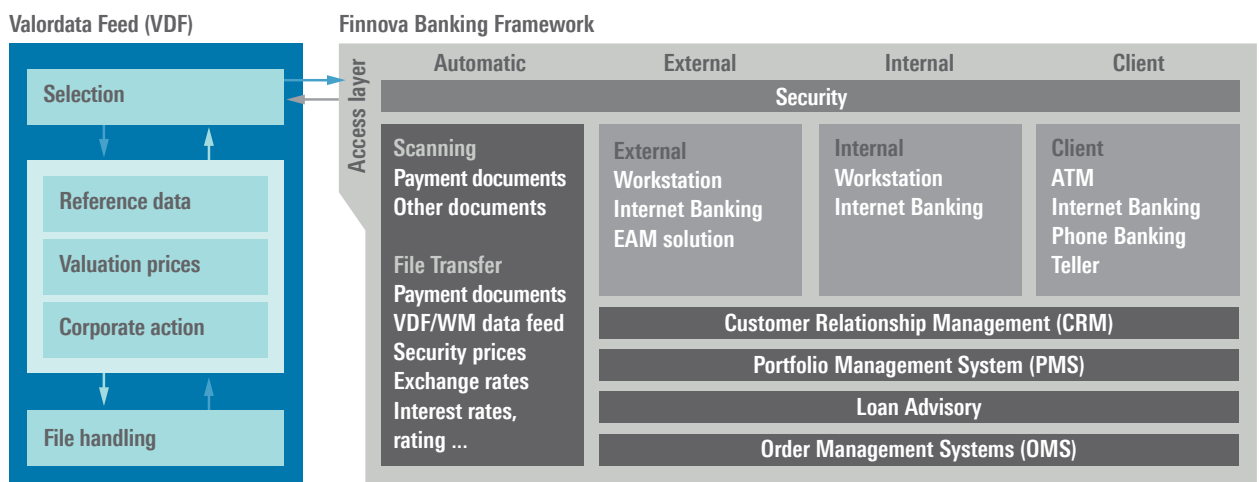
Valordata Feed (VDF)

Selection

Reference data

Valuation prices

Corporate action

File handling

Finnova Banking Framework

Access layer

Automatic

External

Internal

Client

Security

Scanning
Payment documents
Other documents

File Transfer
Payment documents
VDF/WM data feed
Security prices
Exchange rates
Interest rates, rating ...

External
Workstation
Internet Banking
EAM solution

Internal
Workstation
Internet Banking

Client
ATM
Internet Banking
Phone Banking
Teller

Customer Relationship Management (CRM)

Portfolio Management System (PMS)

Loan Advisory

Order Management Systems (OMS)